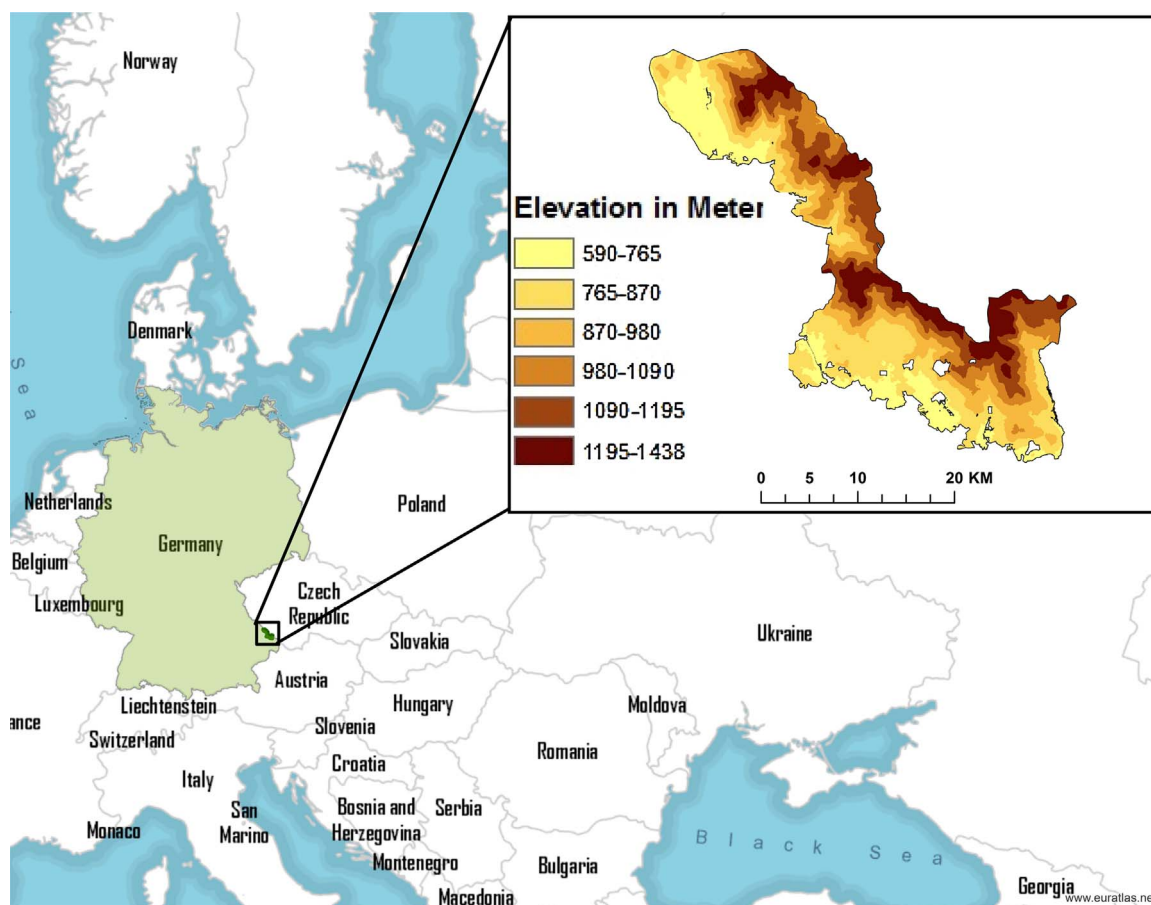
Norway

Elevation in Meter

590-765

765-870

870-980

980-1090

1090-1195

1195-1438

0 5 10 20 KM

Sea

Denmark

Netherlands

Germany

Poland

Belgium

Luxembourg

Czech Republic

Slovakia

Ukraine

Austria

Liechtenstein

Hungary

Moldova

ance

Switzerland

Slovenia

Croatia

Romania

Italy

San Marino

Bosnia and Herzegovina

Serbia

Monaco

Montenegro

Bulgaria

Black Sea

Macedonia

Georgia

www.euratlas.ne